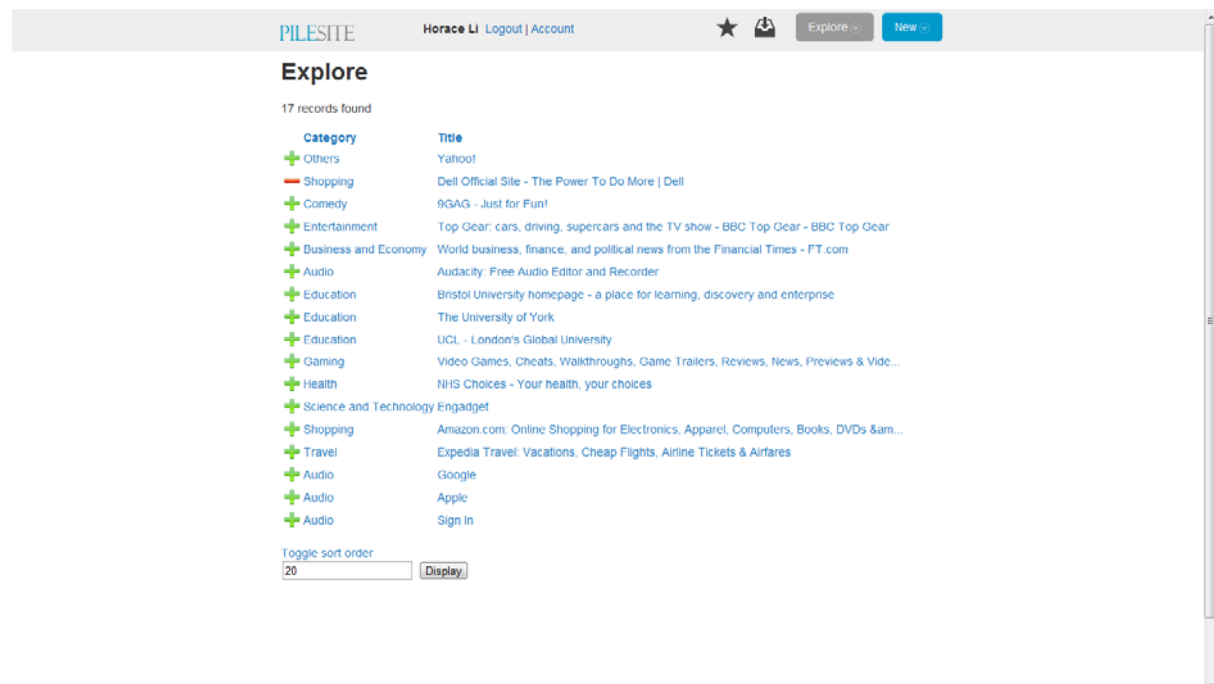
PILESITE Horace Li Logout | Account Explore New

Explore

17 records found

| Category | Title |
|---|---|
| Others | Yahoo! |
| Shopping | Dell Official Site - The Power To Do More \| Dell |
| Comedy | 9GAG - Just for Fun! |
| Entertainment | Top Gear: cars, driving, supercars and the TV show - BBC Top Gear - BBC Top Gear |
| Business and Economy | World business, finance, and political news from the Financial Times - FT.com |
| Audio | Audacity: Free Audio Editor and Recorder |
| Education | Bristol University homepage - a place for learning, discovery and enterprise |
| Education | The University of York |
| Education | UCL - London's Global University |
| Gaming | Video Games, Cheats, Walkthroughs, Game Trailers, Reviews, News, Previews & Vide... |
| Health | NHS Choices - Your health, your choices |
| Science and Technology | Engadget |
| Shopping | Amazon.com: Online Shopping for Electronics, Apparel, Computers, Books, DVDs &am... |
| Travel | Expedia Travel: Vacations, Cheap Flights, Airline Tickets & Airfares |
| Audio | Google |
| Audio | Apple |
| Audio | Sign In |

Toggle sort order
20 Display